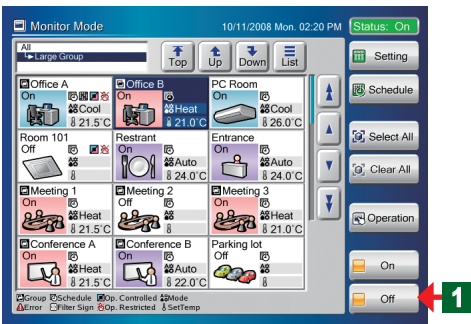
Monitor Mode 10/11/2008 Mon. 02:20 PM Status: On

All
Large Group

Top Up Down List

Setting
Schedule

Office A
On
Cool
21.5°C

Office B
On
Heat
21.0°C

PC Room
On
Cool
26.0°C

Room 101
Off

Restrant
On
Auto
24.0°C

Entrance
On
Auto
24.0°C

Meeting 1
On
Heat
21.5°C

Meeting 2
Off

Meeting 3
On
Heat
21.0°C

Conference A
On
Heat
21.5°C

Conference B
On
Auto
22.0°C

Parking lot
Off

Select All
Clear All
Operation
On
Off

1

Group Schedule Op. Controlled Mode
Error Filter Sign Op. Restricted SetTemp